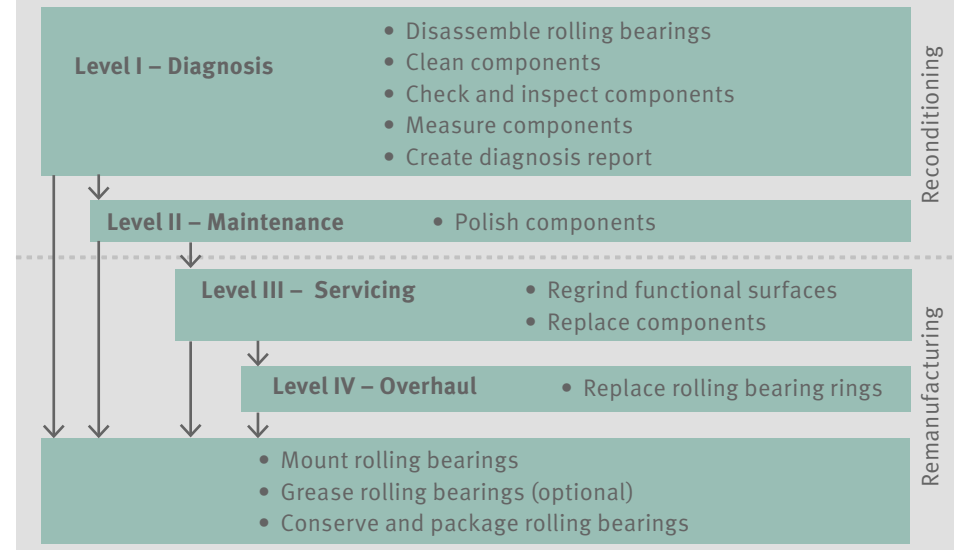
Level I – Diagnosis

• Disassemble rolling bearings
• Clean components
• Check and inspect components
• Measure components
• Create diagnosis report

Reconditioning

Level II – Maintenance

• Polish components

Level III – Servicing

• Regrind functional surfaces
• Replace components

Remanufacturing

Level IV – Overhaul

• Replace rolling bearing rings

• Mount rolling bearings
• Grease rolling bearings (optional)
• Conserve and package rolling bearings